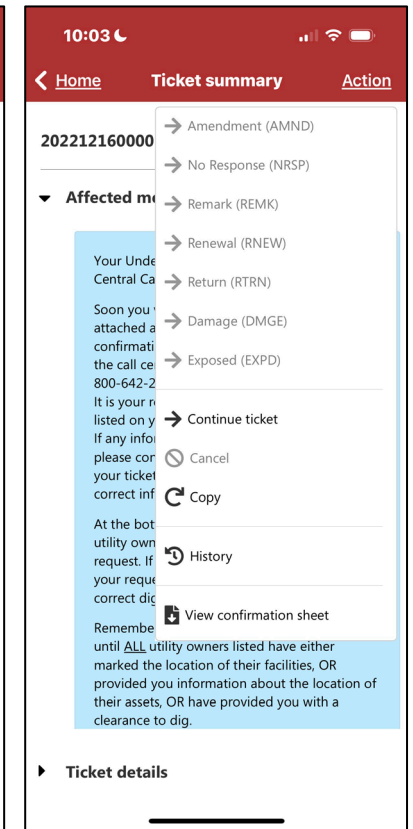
10:03

Home Ticket summary Action

202212160000

Affected me

Your Unde
Central Ca

Soon you
attached a
confirmati
the call ce
800-642-2
It is your r
listed on y
If any infor
please con
your ticket
correct inf

At the bot
utility own
request. If
your reque
correct dig

Remembe
until ALL utility owners listed have either marked the location of their facilities, OR provided you information about the location of their assets, OR have provided you with a clearance to dig.

Amendment (AMND)
No Response (NRSP)
Remark (REMK)
Renewal (RNEW)
Return (RTRN)
Damage (DMGE)
Exposed (EXPD)
Continue ticket
Cancel
Copy
History
View confirmation sheet

Ticket details